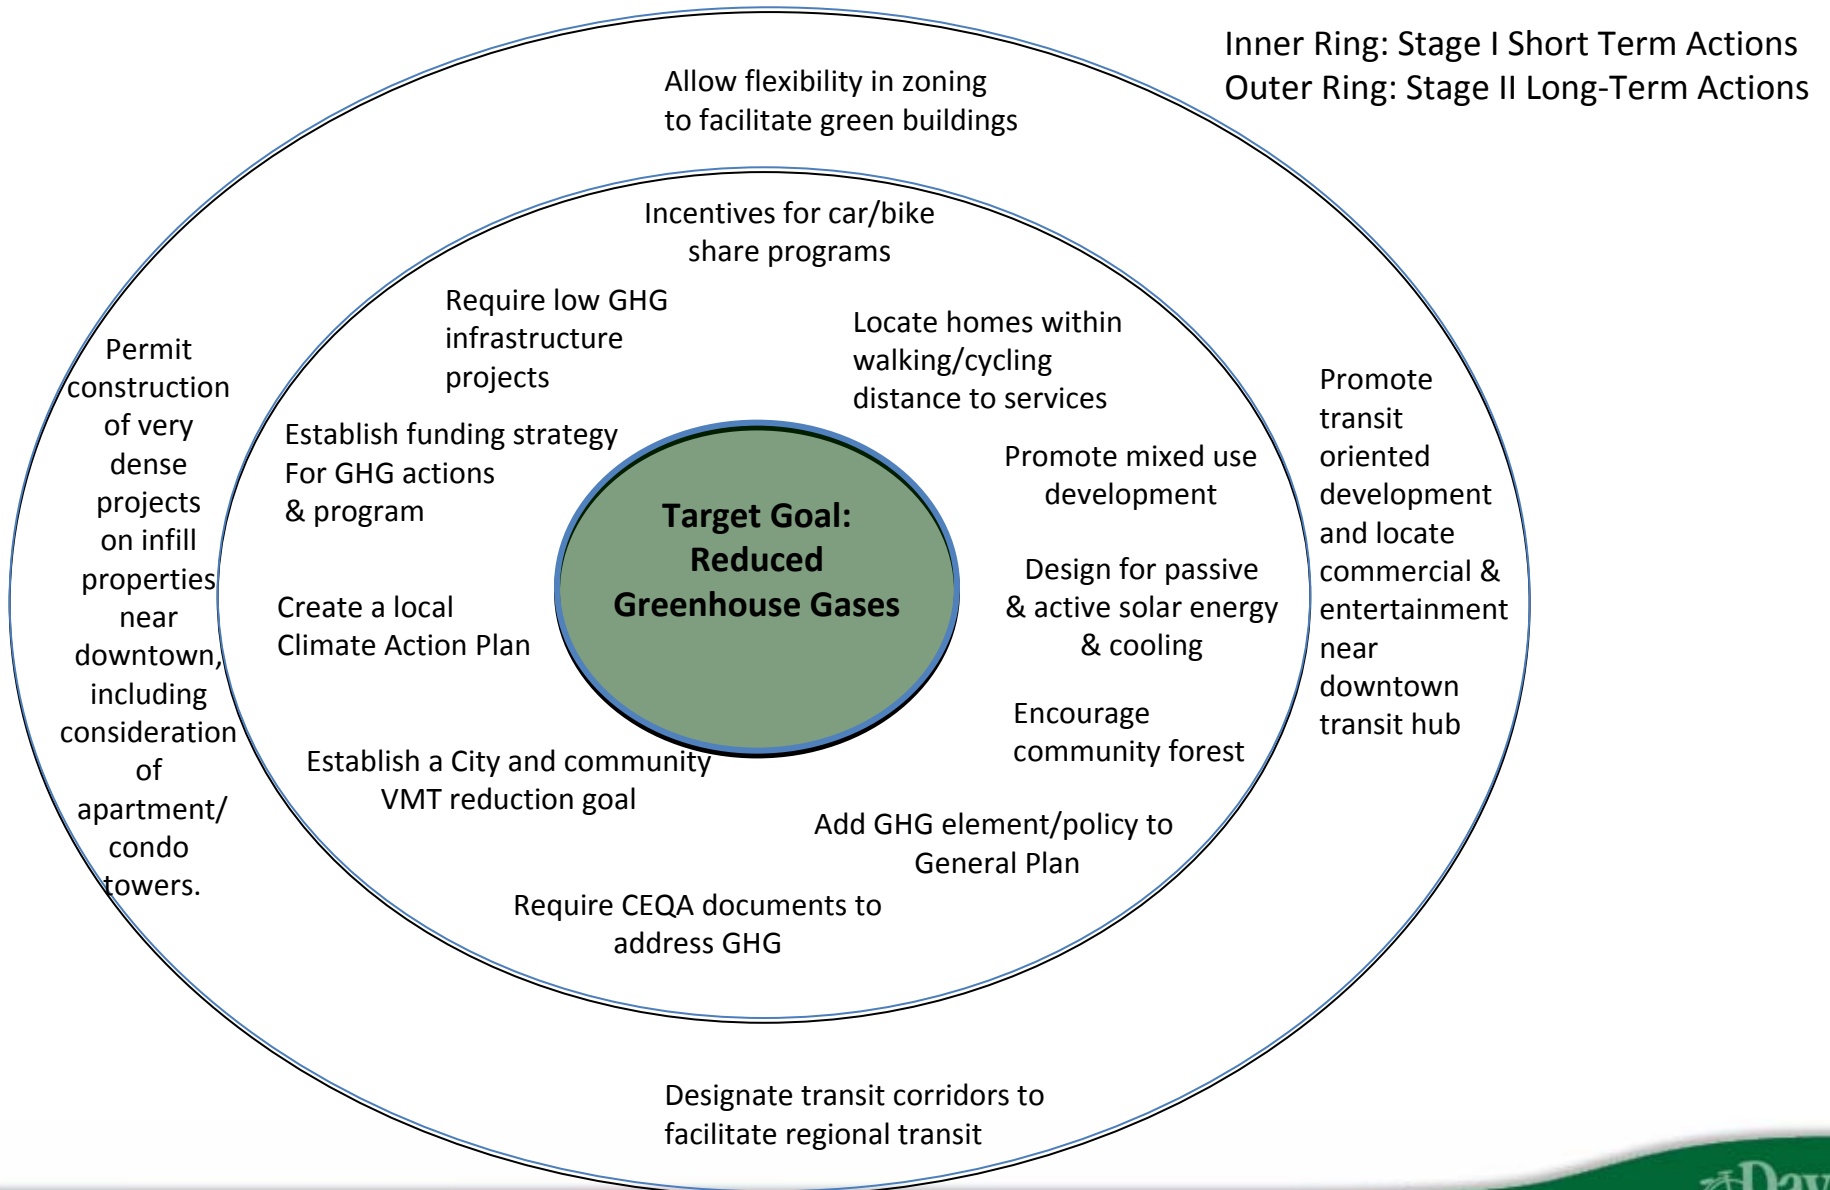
Inner Ring: Stage I Short Term Actions
Outer Ring: Stage II Long-Term Actions

Allow flexibility in zoning to facilitate green buildings

Incentives for car/bike share programs

Require low GHG infrastructure projects

Locate homes within walking/cycling distance to services

Permit construction of very dense projects on infill properties near downtown, including consideration of apartment/ condo towers.

Establish funding strategy For GHG actions & program

Target Goal: Reduced Greenhouse Gases

Promote mixed use development

Promote transit oriented development and locate commercial & entertainment near downtown transit hub

Create a local Climate Action Plan

Design for passive & active solar energy & cooling

Encourage community forest

Establish a City and community VMT reduction goal

Add GHG element/policy to General Plan

Require CEQA documents to address GHG

Designate transit corridors to facilitate regional transit

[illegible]